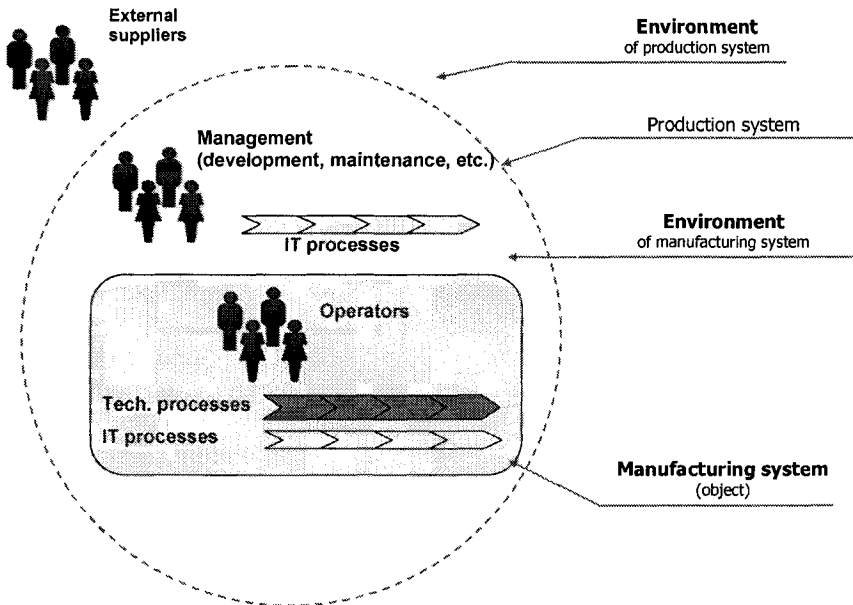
External suppliers

Environment
of production system

Management (development, maintenance, etc.)

Production system

IT processes

Environment
of manufacturing system

Operators

Tech. processes

IT processes

Manufacturing system
(object)